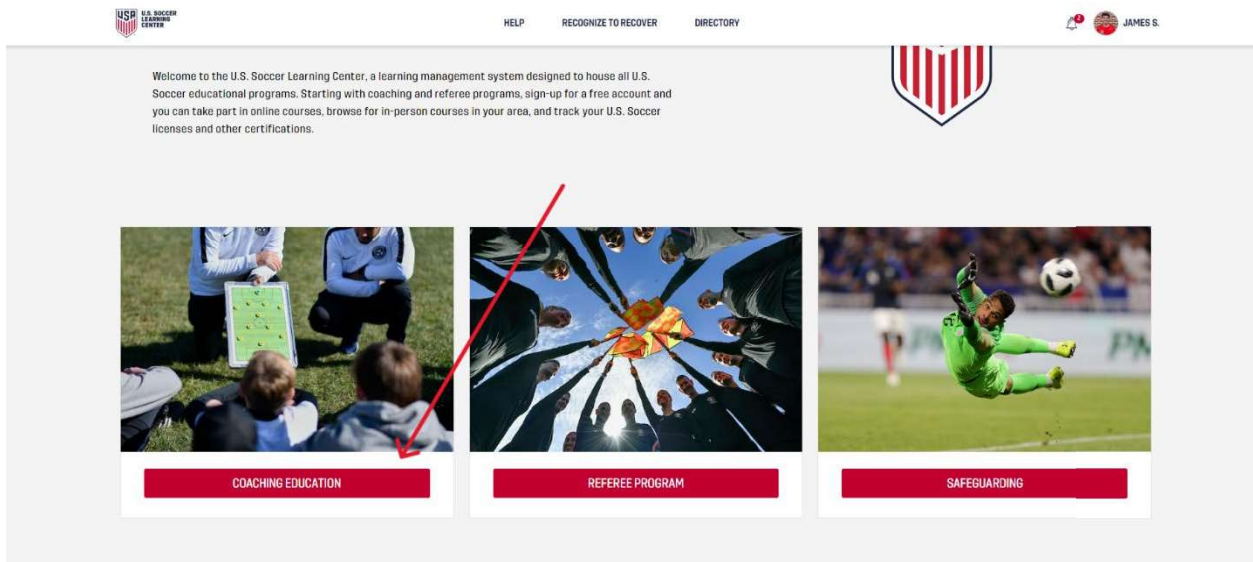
USA U.S. SOCCER LEARNING CENTER

HELP RECOGNIZE TO RECOVER DIRECTORY

JAMES S.

Welcome to the U.S. Soccer Learning Center, a learning management system designed to house all U.S. Soccer educational programs. Starting with coaching and referee programs, sign-up for a free account and you can take part in online courses, browse for in-person courses in your area, and track your U.S. Soccer licenses and other certifications.

COACHING EDUCATION

REFEREE PROGRAM

SAFEGUARDING